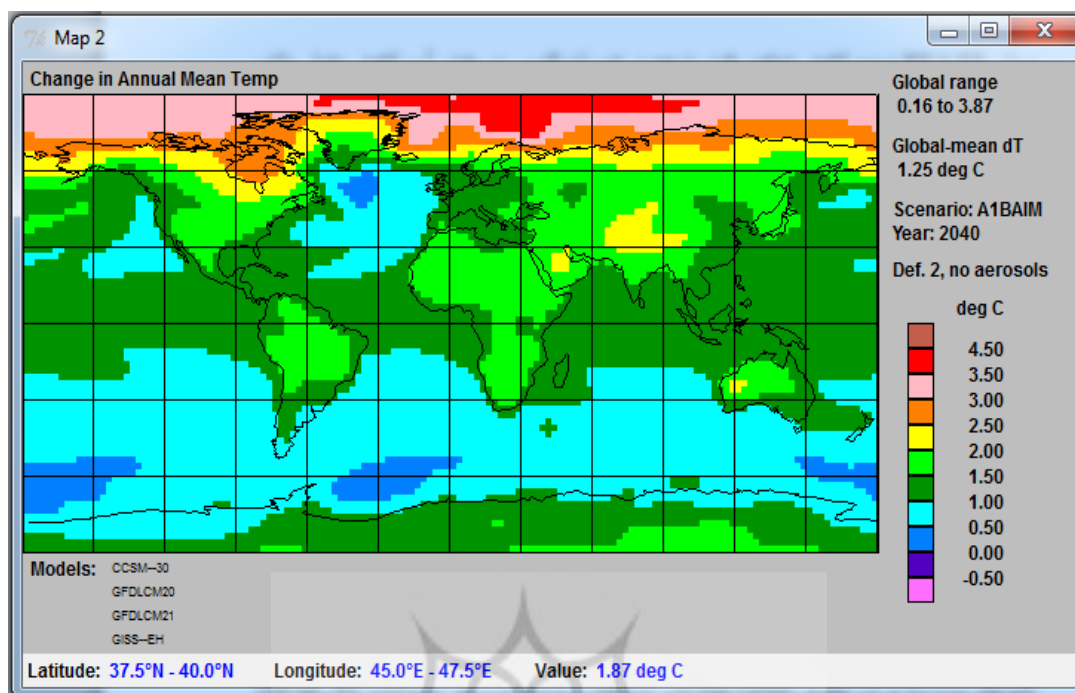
Map 2

Change in Annual Mean Temp

Global range
0.16 to 3.87

Global-mean dT
1.25 deg C

Scenario: A1BAIM
Year: 2040

Def. 2, no aerosols

deg C
4.50
3.50
3.00
2.50
2.00
1.50
1.00
0.50
0.00
-0.50

Models: CCSM--30
GFDLCM20
GFDLCM21
GISS--EH

Latitude: 37.5°N - 40.0°N Longitude: 45.0°E - 47.5°E Value: 1.87 deg C